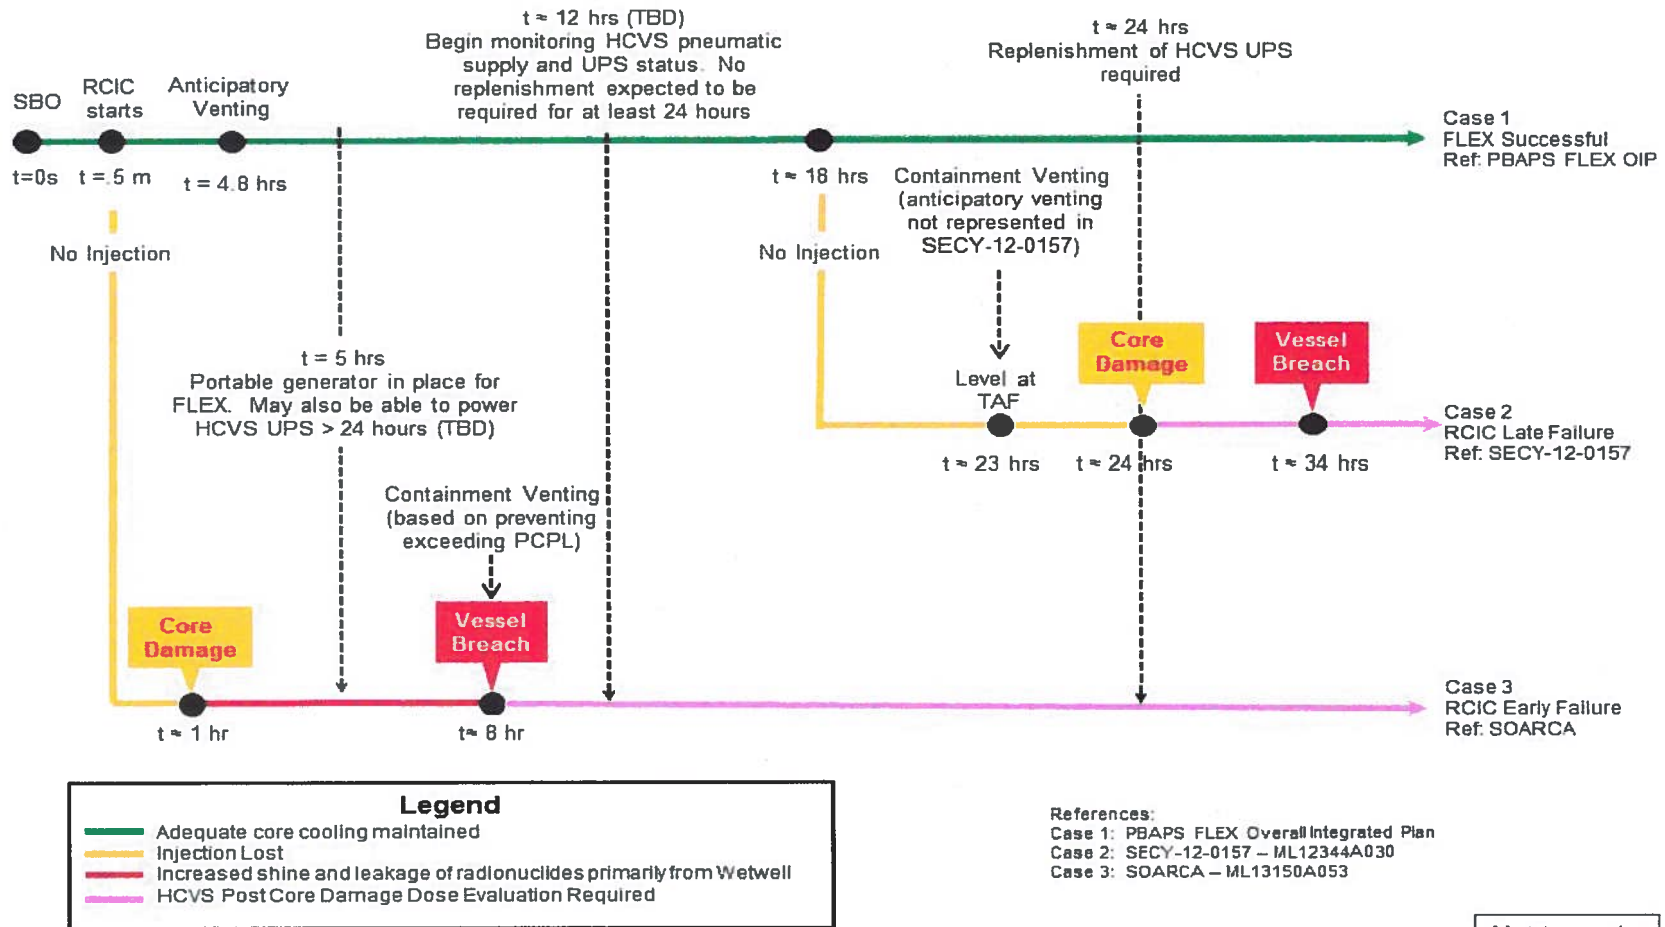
SBO

RCIC starts

Anticipatory Venting

t ≈ 12 hrs (TBD)
Begin monitoring HCVS pneumatic supply and UPS status. No replenishment expected to be required for at least 24 hours

t ≈ 24 hrs
Replenishment of HCVS UPS required

Case 1
FLEX Successful
Ref: PBAPS FLEX OIP

t=0s

t = 5 m

t = 4.8 hrs

t ≈ 18 hrs

Containment Venting (anticipatory venting not represented in SECY-12-0157)

No Injection

No Injection

t = 5 hrs
Portable generator in place for FLEX. May also be able to power HCVS UPS > 24 hours (TBD)

Level at TAF

Core Damage

Vessel Breach

Case 2
RCIC Late Failure
Ref: SECY-12-0157

t ≈ 23 hrs

t ≈ 24 hrs

t ≈ 34 hrs

Containment Venting (based on preventing exceeding PCPL)

Core Damage

Vessel Breach

Case 3
RCIC Early Failure
Ref: SOARCA

t ≈ 1 hr

t≈ 8 hr

Legend
Adequate core cooling maintained
Injection Lost
Increased shine and leakage of radionuclides primarily from Wetwell
HCVS Post Core Damage Dose Evaluation Required

References:
Case 1: PBAPS FLEX Overall Integrated Plan
Case 2: SECY-12-0157 – ML12344A030
Case 3: SOARCA – ML13150A053